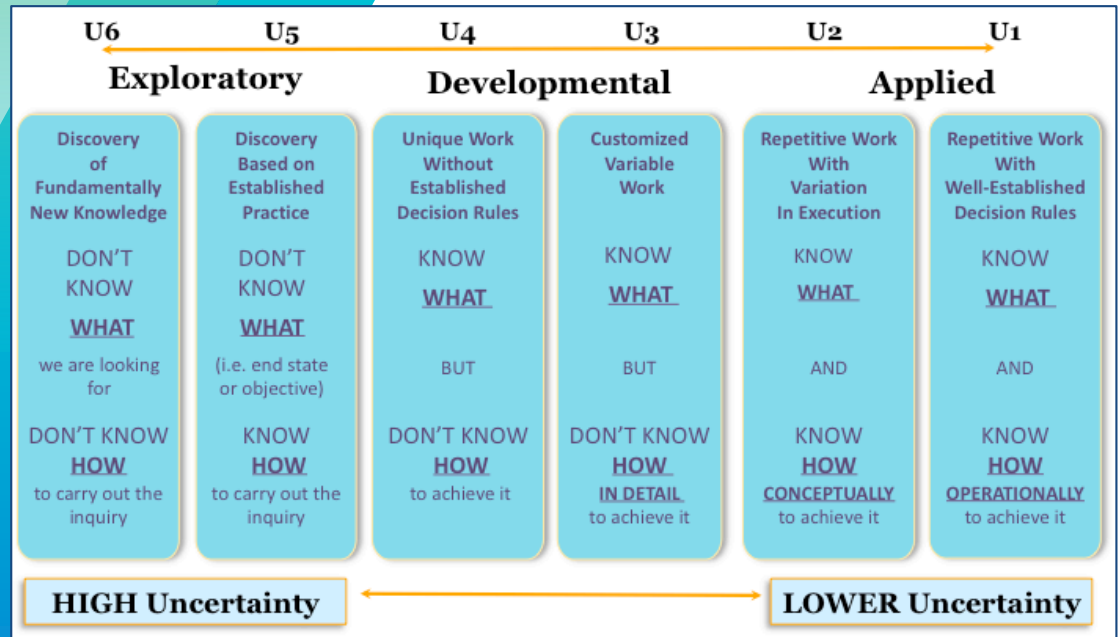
U6 U5 U4 U3 U2 U1

Exploratory Developmental Applied

| Discovery of Fundamentally New Knowledge | Discovery Based on Established Practice | Unique Work Without Established Decision Rules | Customized Variable Work | Repetitive Work With Variation In Execution | Repetitive Work With Well-Established Decision Rules |
|---|---|---|---|---|---|
| DON'T KNOW | DON'T KNOW | KNOW | KNOW | KNOW | KNOW |
| WHAT | WHAT | WHAT | WHAT | WHAT | WHAT |
| we are looking for | (i.e. end state or objective) | BUT | BUT | AND | AND |
| DON'T KNOW | KNOW | DON'T KNOW | DON'T KNOW | KNOW | KNOW |
| HOW | HOW | HOW | HOW | HOW | HOW |
| to carry out the inquiry | to carry out the inquiry | to achieve it | IN DETAIL to achieve it | CONCEPTUALLY to achieve it | OPERATIONALLY to achieve it |

HIGH Uncertainty

LOWER Uncertainty